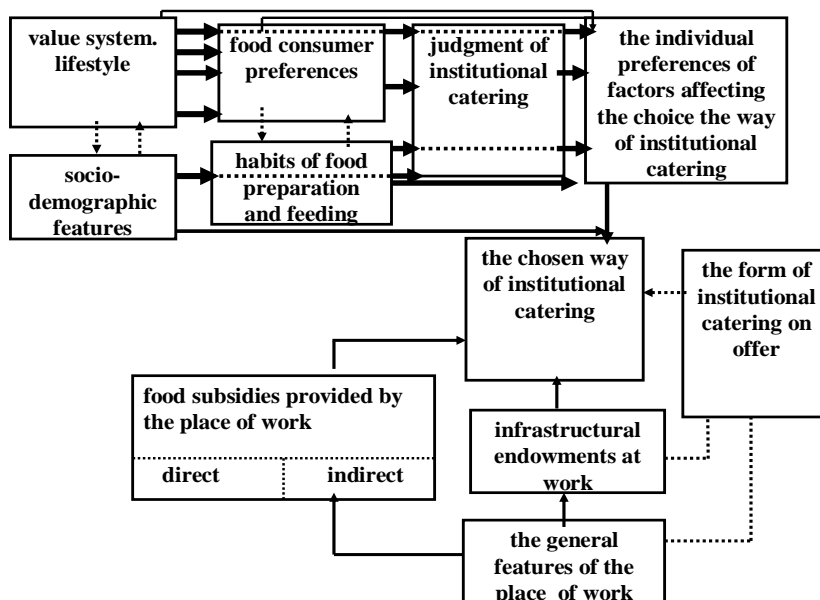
value system. lifestyle

food consumer preferences

judgment of institutional catering

the individual preferences of factors affecting the choice the way of institutional catering

socio-demographic features

habits of food preparation and feeding

the chosen way of institutional catering

the form of institutional catering on offer

food subsidies provided by the place of work

| direct | indirect |
|---|---|

infrastructural endowments at work

the general features of the place of work